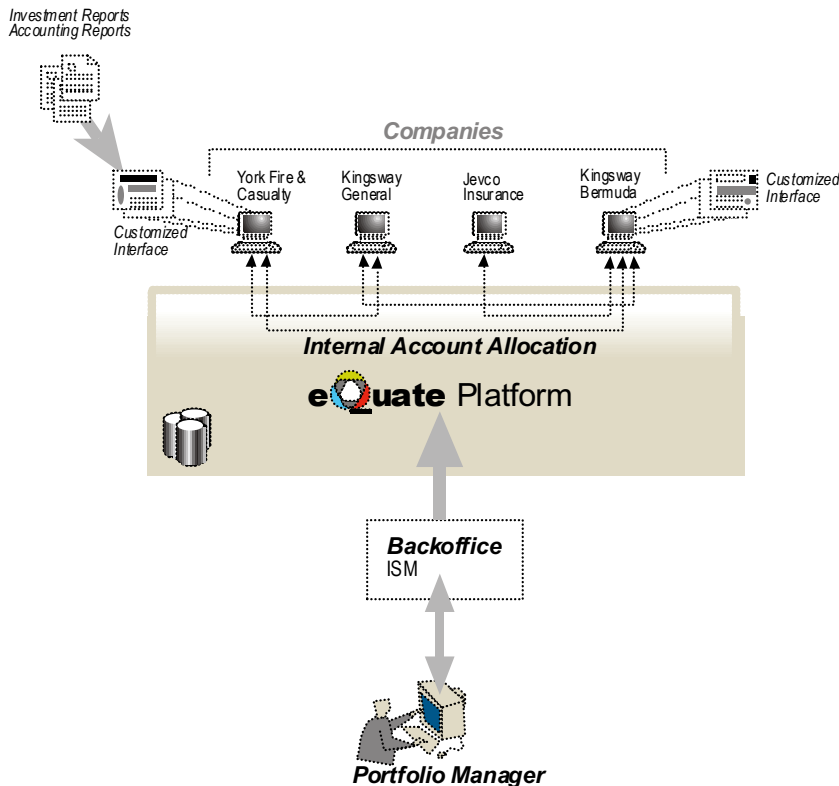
Investment Reports
Accounting Reports

Companies

Customized Interface

York Fire & Casualty

Kingsway General

Jevco Insurance

Kingsway Bermuda

Customized Interface

Internal Account Allocation

eQuate Platform

Backoffice
ISM

Portfolio Manager